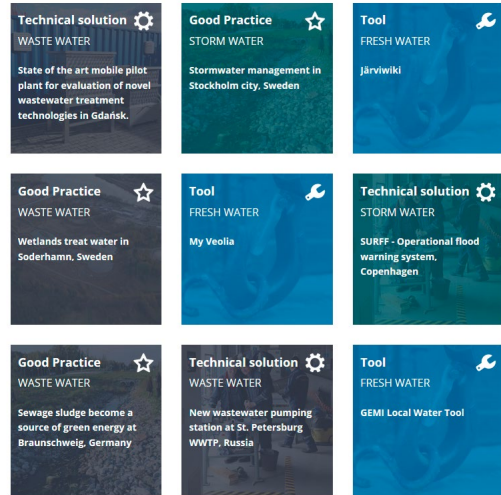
Technical solution
WASTE WATER
State of the art mobile pilot plant for evaluation of novel wastewater treatment technologies in Gdańsk.

Good Practice
STORM WATER
Stormwater management in Stockholm city, Sweden

Tool
FRESH WATER
Järviwiki

Good Practice
WASTE WATER
Wetlands treat water in Soderhamn, Sweden

Tool
FRESH WATER
My Veolia

Technical solution
STORM WATER
SURFF - Operational flood warning system, Copenhagen

Good Practice
WASTE WATER
Sewage sludge become a source of green energy at Braunschweig, Germany

Technical solution
WASTE WATER
New wastewater pumping station at St. Petersburg WWTP, Russia

Tool
FRESH WATER
GEMI Local Water Tool